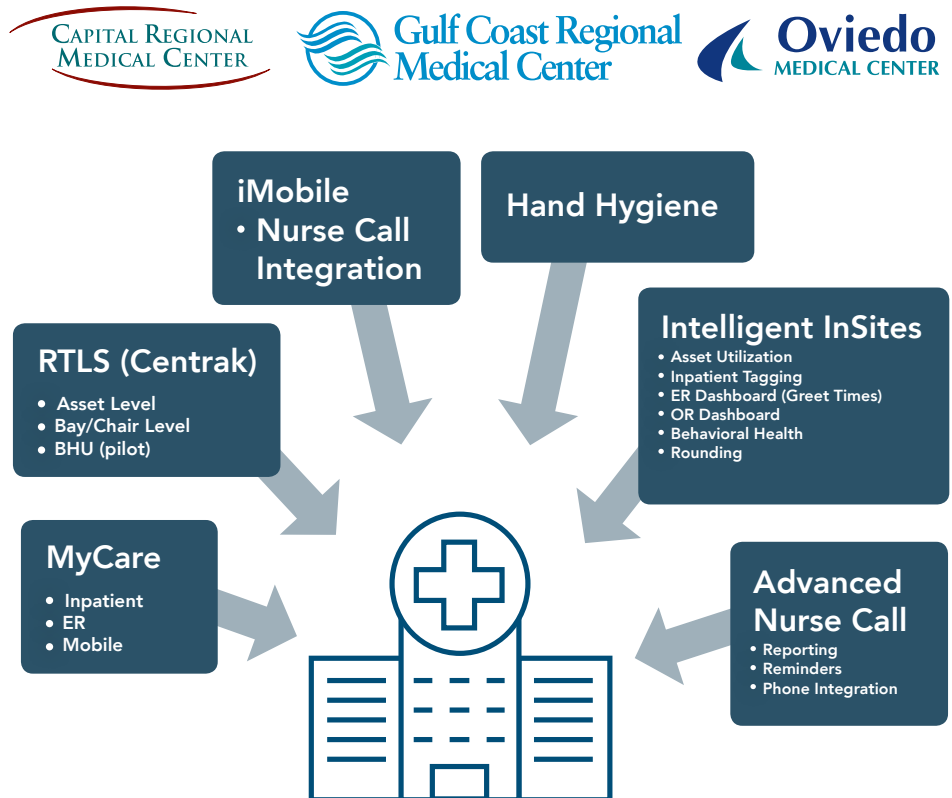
Capital Regional Medical Center

Gulf Coast Regional Medical Center

Oviedo Medical Center

iMobile
• Nurse Call Integration

Hand Hygiene

RTLS (Centrak)
• Asset Level
• Bay/Chair Level
• BHU (pilot)

Intelligent InSites
• Asset Utilization
• Inpatient Tagging
• ER Dashboard (Greet Times)
• OR Dashboard
• Behavioral Health
• Rounding

MyCare
• Inpatient
• ER
• Mobile

Advanced Nurse Call
• Reporting
• Reminders
• Phone Integration